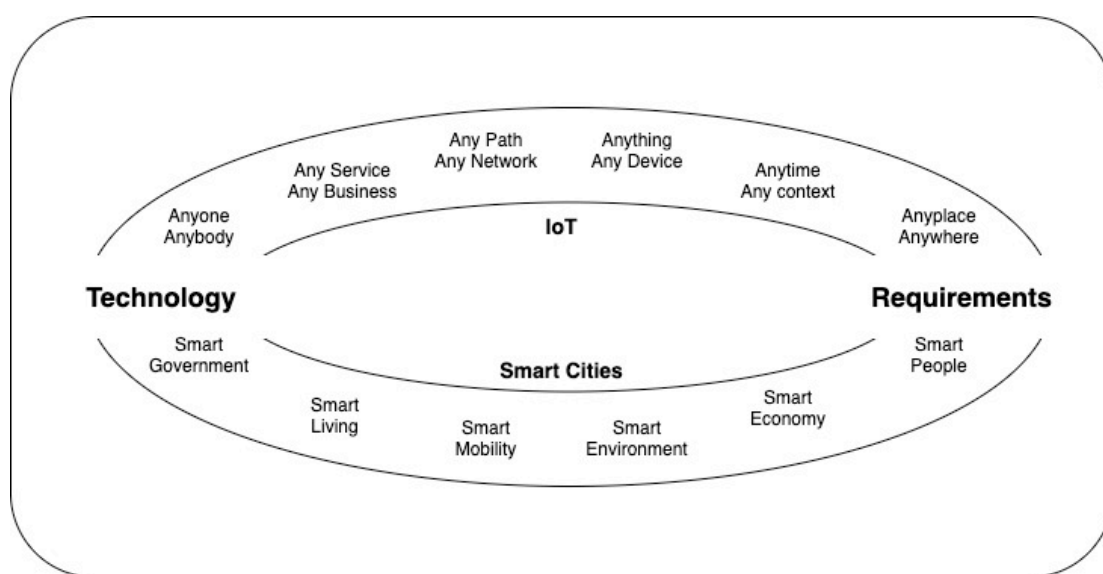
Any Path
Any Network

Anything
Any Device

Any Service
Any Business

Anytime
Any context

Anyone
Anybody

IoT

Anyplace
Anywhere

Technology

Requirements

Smart
Government

Smart Cities

Smart
People

Smart
Living

Smart
Mobility

Smart
Environment

Smart
Economy